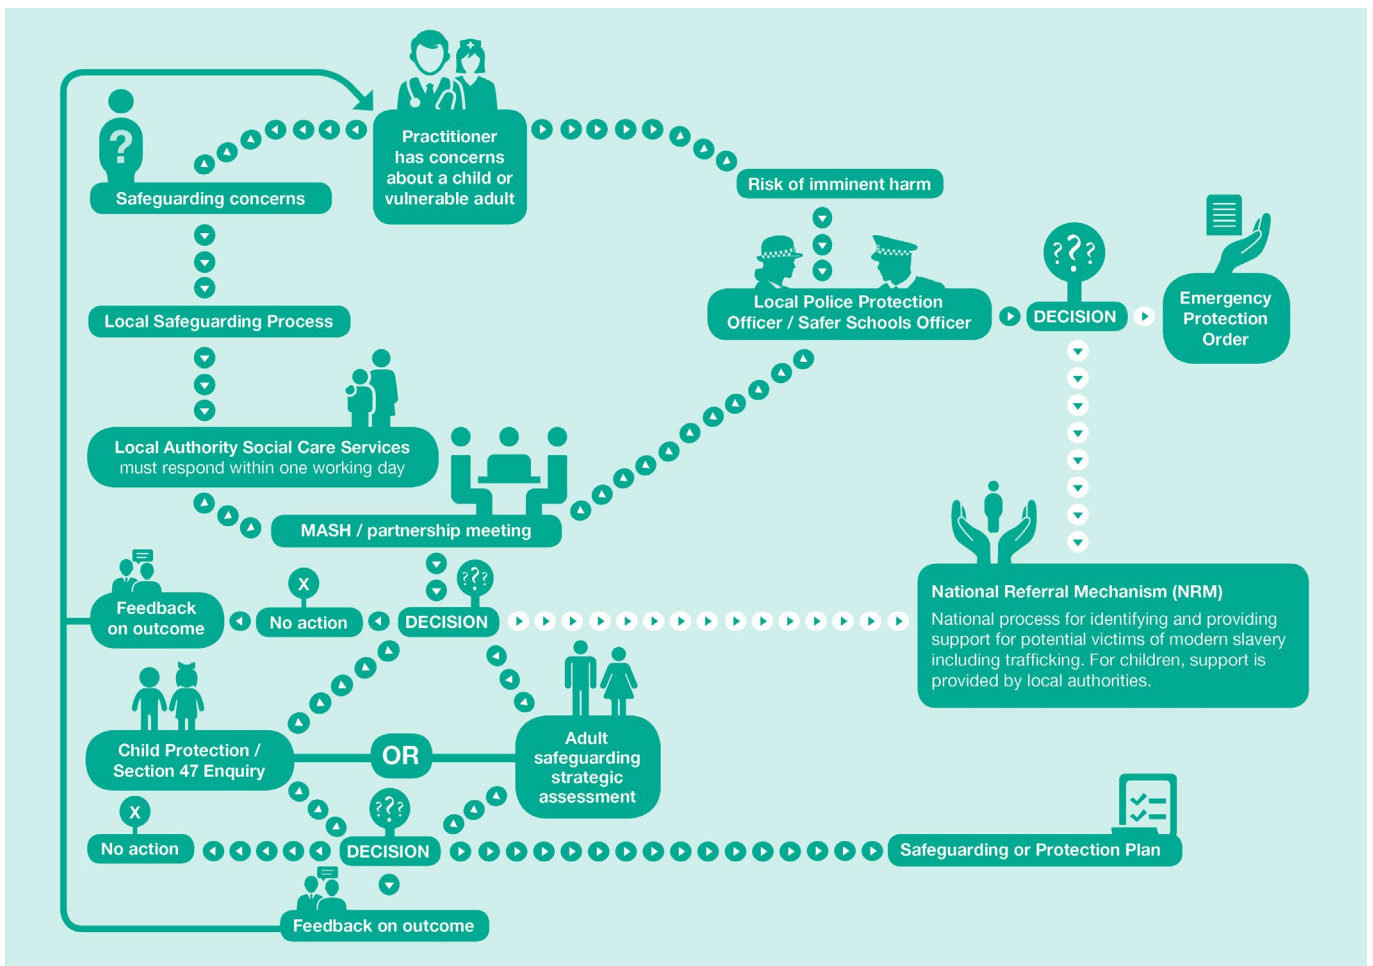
Practitioner has concerns about a child or vulnerable adult

Safeguarding concerns

Risk of imminent harm

Local Safeguarding Process

Local Police Protection Officer / Safer Schools Officer

DECISION

Emergency Protection Order

Local Authority Social Care Services must respond within one working day

MASH / partnership meeting

X

Feedback on outcome

No action

DECISION

National Referral Mechanism (NRM)

National process for identifying and providing support for potential victims of modern slavery including trafficking. For children, support is provided by local authorities.

Child Protection / Section 47 Enquiry

OR

Adult safeguarding strategic assessment

X

No action

DECISION

Safeguarding or Protection Plan

Feedback on outcome